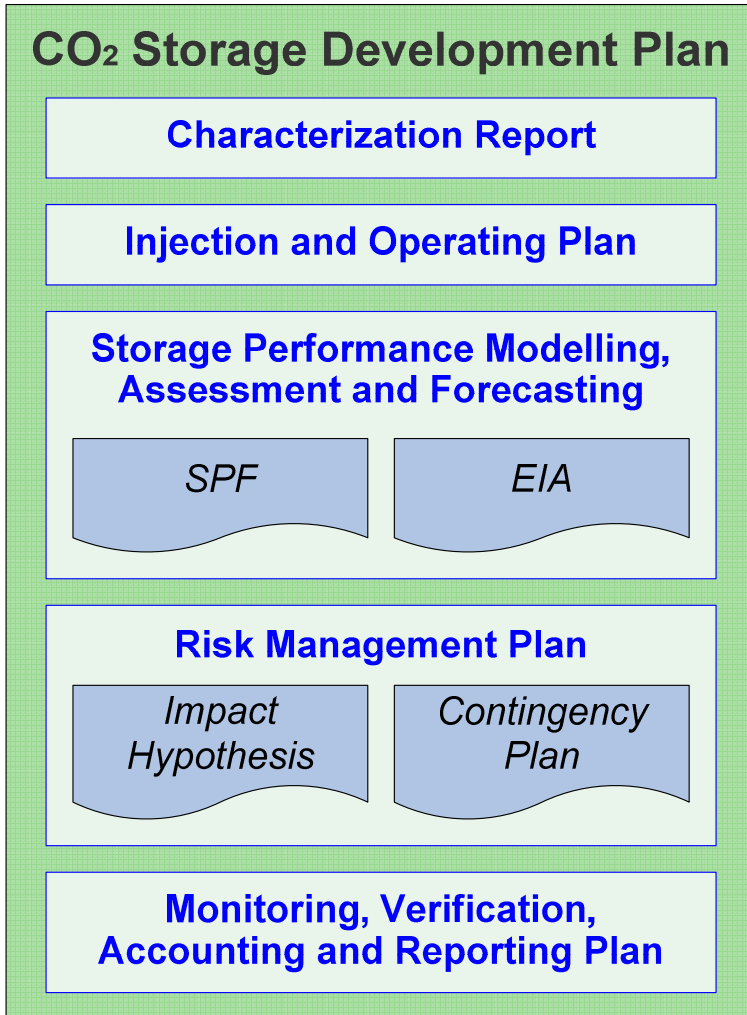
$CO_2$ Storage Development Plan

Characterization Report

Injection and Operating Plan

Storage Performance Modelling, Assessment and Forecasting

SPF

EIA

Risk Management Plan

Impact Hypothesis

Contingency Plan

Monitoring, Verification, Accounting and Reporting Plan